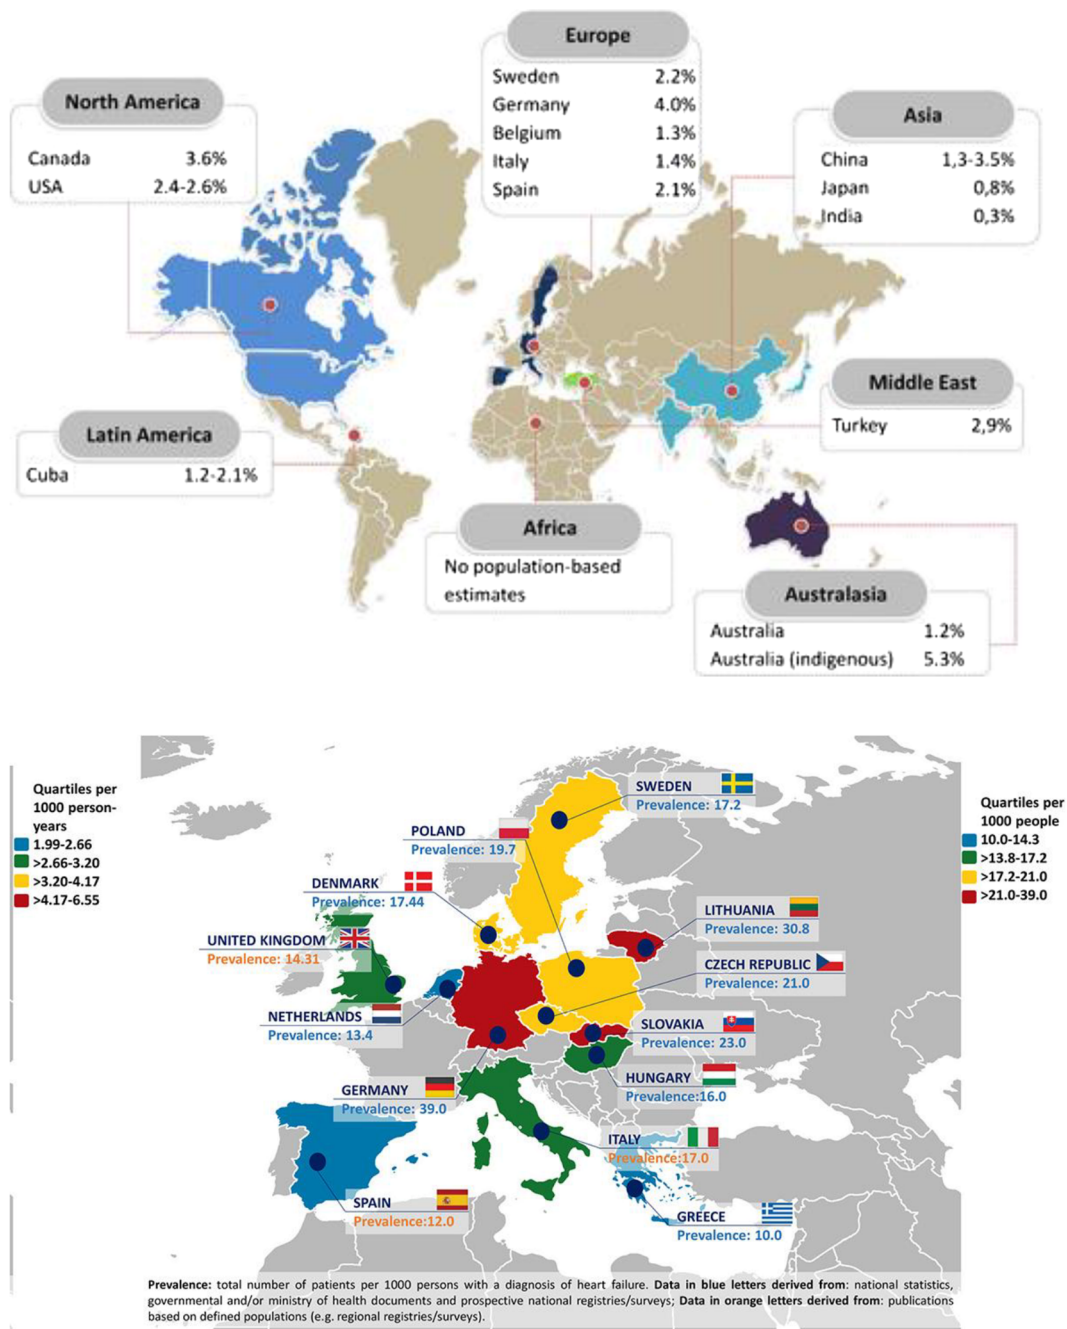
Europe
| Sweden | 2.2% |
|---|---|
| Germany | 4.0% |
| Belgium | 1.3% |
| Italy | 1.4% |
| Spain | 2.1% |

North America
| Canada | 3.6% |
|---|---|
| USA | 2.4-2.6% |

Asia
| China | 1,3-3.5% |
|---|---|
| Japan | 0,8% |
| India | 0,3% |

Middle East
| Turkey | 2,9% |
|---|---|

Latin America
| Cuba | 1.2-2.1% |
|---|---|

Africa
No population-based estimates

Australasia
| Australia | 1.2% |
|---|---|
| Australia (indigenous) | 5.3% |

Quartiles per 1000 person-years
1.99-2.66
>2.66-3.20
>3.20-4.17
>4.17-6.55

Quartiles per 1000 people
10.0-14.3
>13.8-17.2
>17.2-21.0
>21.0-39.0

SWEDEN
Prevalence: 17.2

POLAND
Prevalence: 19.7

DENMARK
Prevalence: 17.44

LITHUANIA
Prevalence: 30.8

UNITED KINGDOM
Prevalence: 14.31

CZECH REPUBLIC
Prevalence: 21.0

NETHERLANDS
Prevalence: 13.4

SLOVAKIA
Prevalence: 23.0

GERMANY
Prevalence: 39.0

HUNGARY
Prevalence:16.0

ITALY
Prevalence:17.0

SPAIN
Prevalence:12.0

GREECE
Prevalence: 10.0

Prevalence: total number of patients per 1000 persons with a diagnosis of heart failure. Data in blue letters derived from: national statistics, governmental and/or ministry of health documents and prospective national registries/surveys; Data in orange letters derived from: publications based on defined populations (e.g. regional registries/surveys).